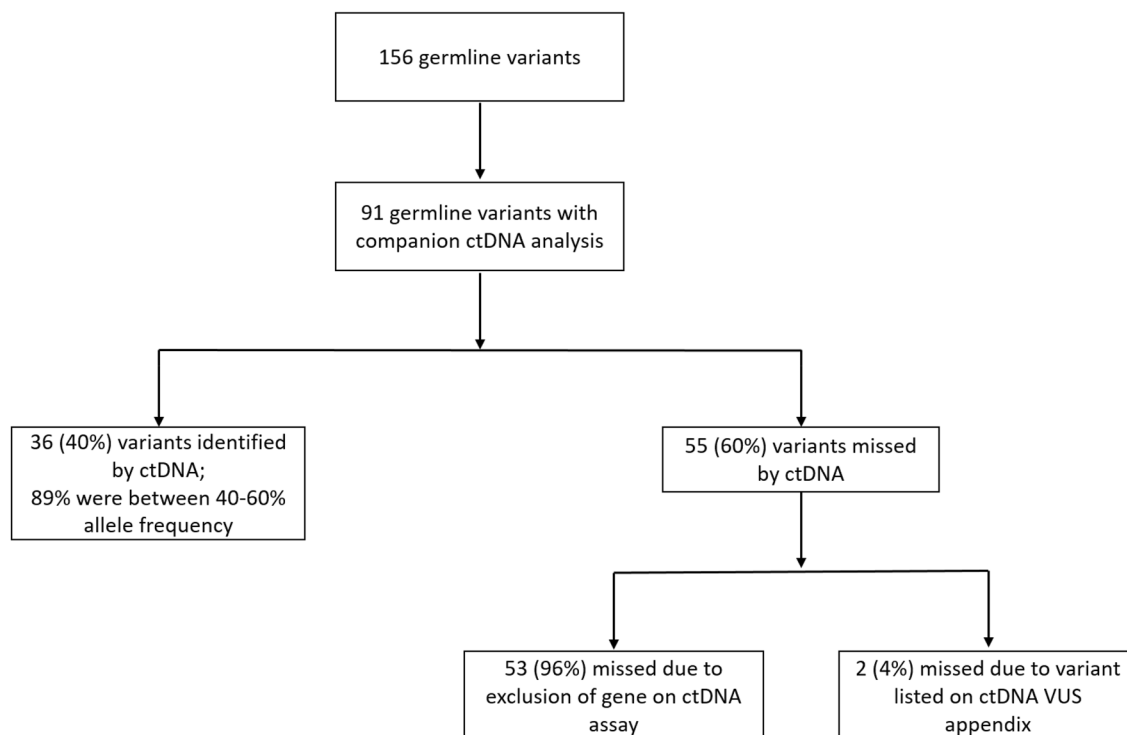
156 germline variants

91 germline variants with companion ctDNA analysis

36 (40%) variants identified by ctDNA; 89% were between 40-60% allele frequency

55 (60%) variants missed by ctDNA

53 (96%) missed due to exclusion of gene on ctDNA assay

2 (4%) missed due to variant listed on ctDNA VUS appendix